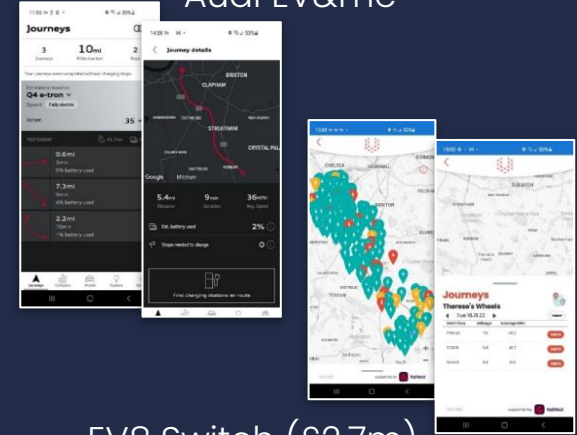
Audi EV&me

Journeys
3 Journeys
10mi Miles tracked
2 Stops

Your journeys were completed without charging stops

Q4 e-tron

YESTERDAY
0.6mi
7.3mi
2.2mi

Journey details
BRIXTON
CLAPHAM
STREATHAM
CRYSTAL PALACE
5.4mi Distance
9min Duration
36mph Avg Speed
Est. battery used 2%
Stops needed to charge 0
Find charging stations en route

Journeys
Theresa's Wheels
Tue 18.01.22

EVS Switch (£2.7m)